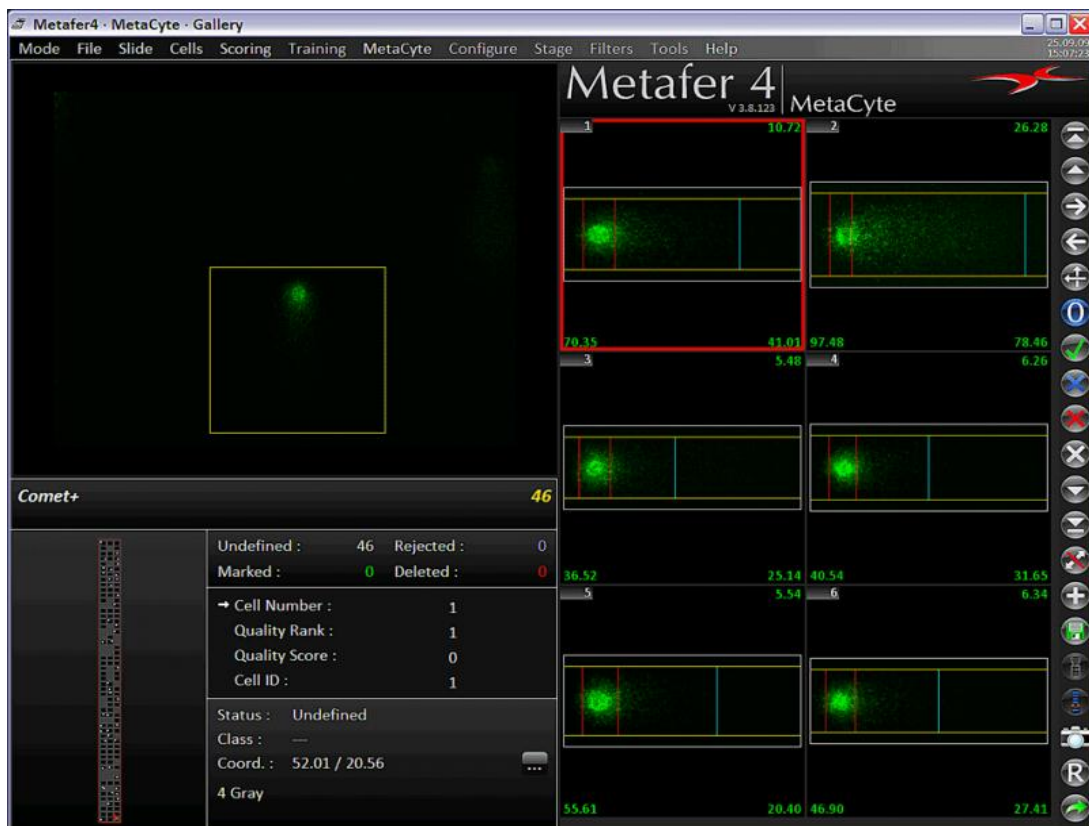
Metafer4 · MetaCyte · Gallery

Mode File Slide Cells Scoring Training MetaCyte Configure Stage Filters Tools Help

25.09.09
15:07:23

Metafer 4
V 3.8.123
MetaCyte

1 10.72
70.35 41.01

2 26.28
97.48 78.46

3 5.48
36.52 25.14

4 6.26
40.54 31.65

5 5.54
55.61 20.40

6 6.34
46.90 27.41

Comet+ 46

| Undefined : | 46 | Rejected : | 0 |
|---|---|---|---|
| Marked : | 0 | Deleted : | 0 |

→ Cell Number : 1
Quality Rank : 1
Quality Score : 0
Cell ID : 1

Status : Undefined
Class : —
Coord. : 52.01 / 20.56
4 Gray

...

R